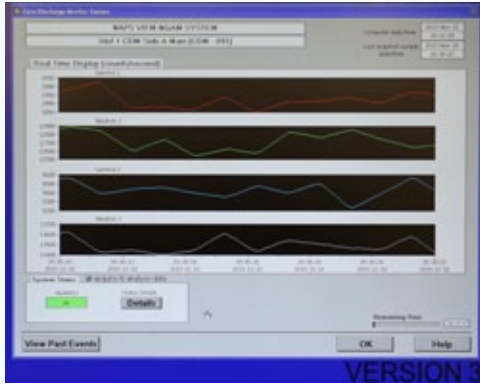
Core Discharge Monitor System

NAPS VIEW NGAM SYSTEM

Unit 1 CDM Side A Ngam (CDM - 001)

Computer date/time

Last acquired sample date/time

Real Time Display (counts/second)

Gamma 1

Neutron 1

Gamma 2

Neutron 2

System Status

Status Details

Details

Remaining Time

View Past Events

OK

Help

VERSION 3